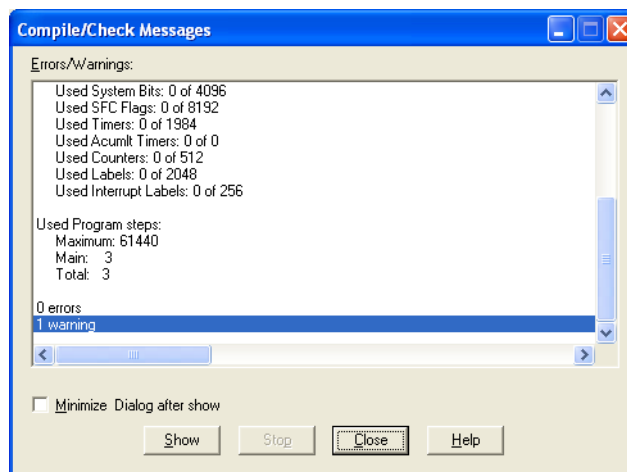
Compile/Check Messages

Errors/Warnings:

Used System Bits: 0 of 4096
Used SFC Flags: 0 of 8192
Used Timers: 0 of 1984
Used Acumlt Timers: 0 of 0
Used Counters: 0 of 512
Used Labels: 0 of 2048
Used Interrupt Labels: 0 of 256

Used Program steps:
Maximum: 61440
Main: 3
Total: 3

0 errors
1 warning

Minimize Dialog after show

Show
Stop
Close
Help